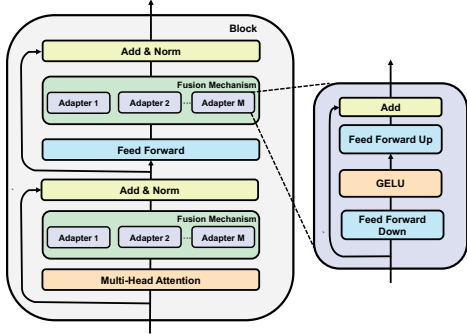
Block

Add & Norm

Fusion Mechanism

Adapter 1

Adapter 2

...

Adapter M

Feed Forward

Add & Norm

Fusion Mechanism

Adapter 1

Adapter 2

...

Adapter M

Multi-Head Attention

Add

Feed Forward Up

GELU

Feed Forward Down